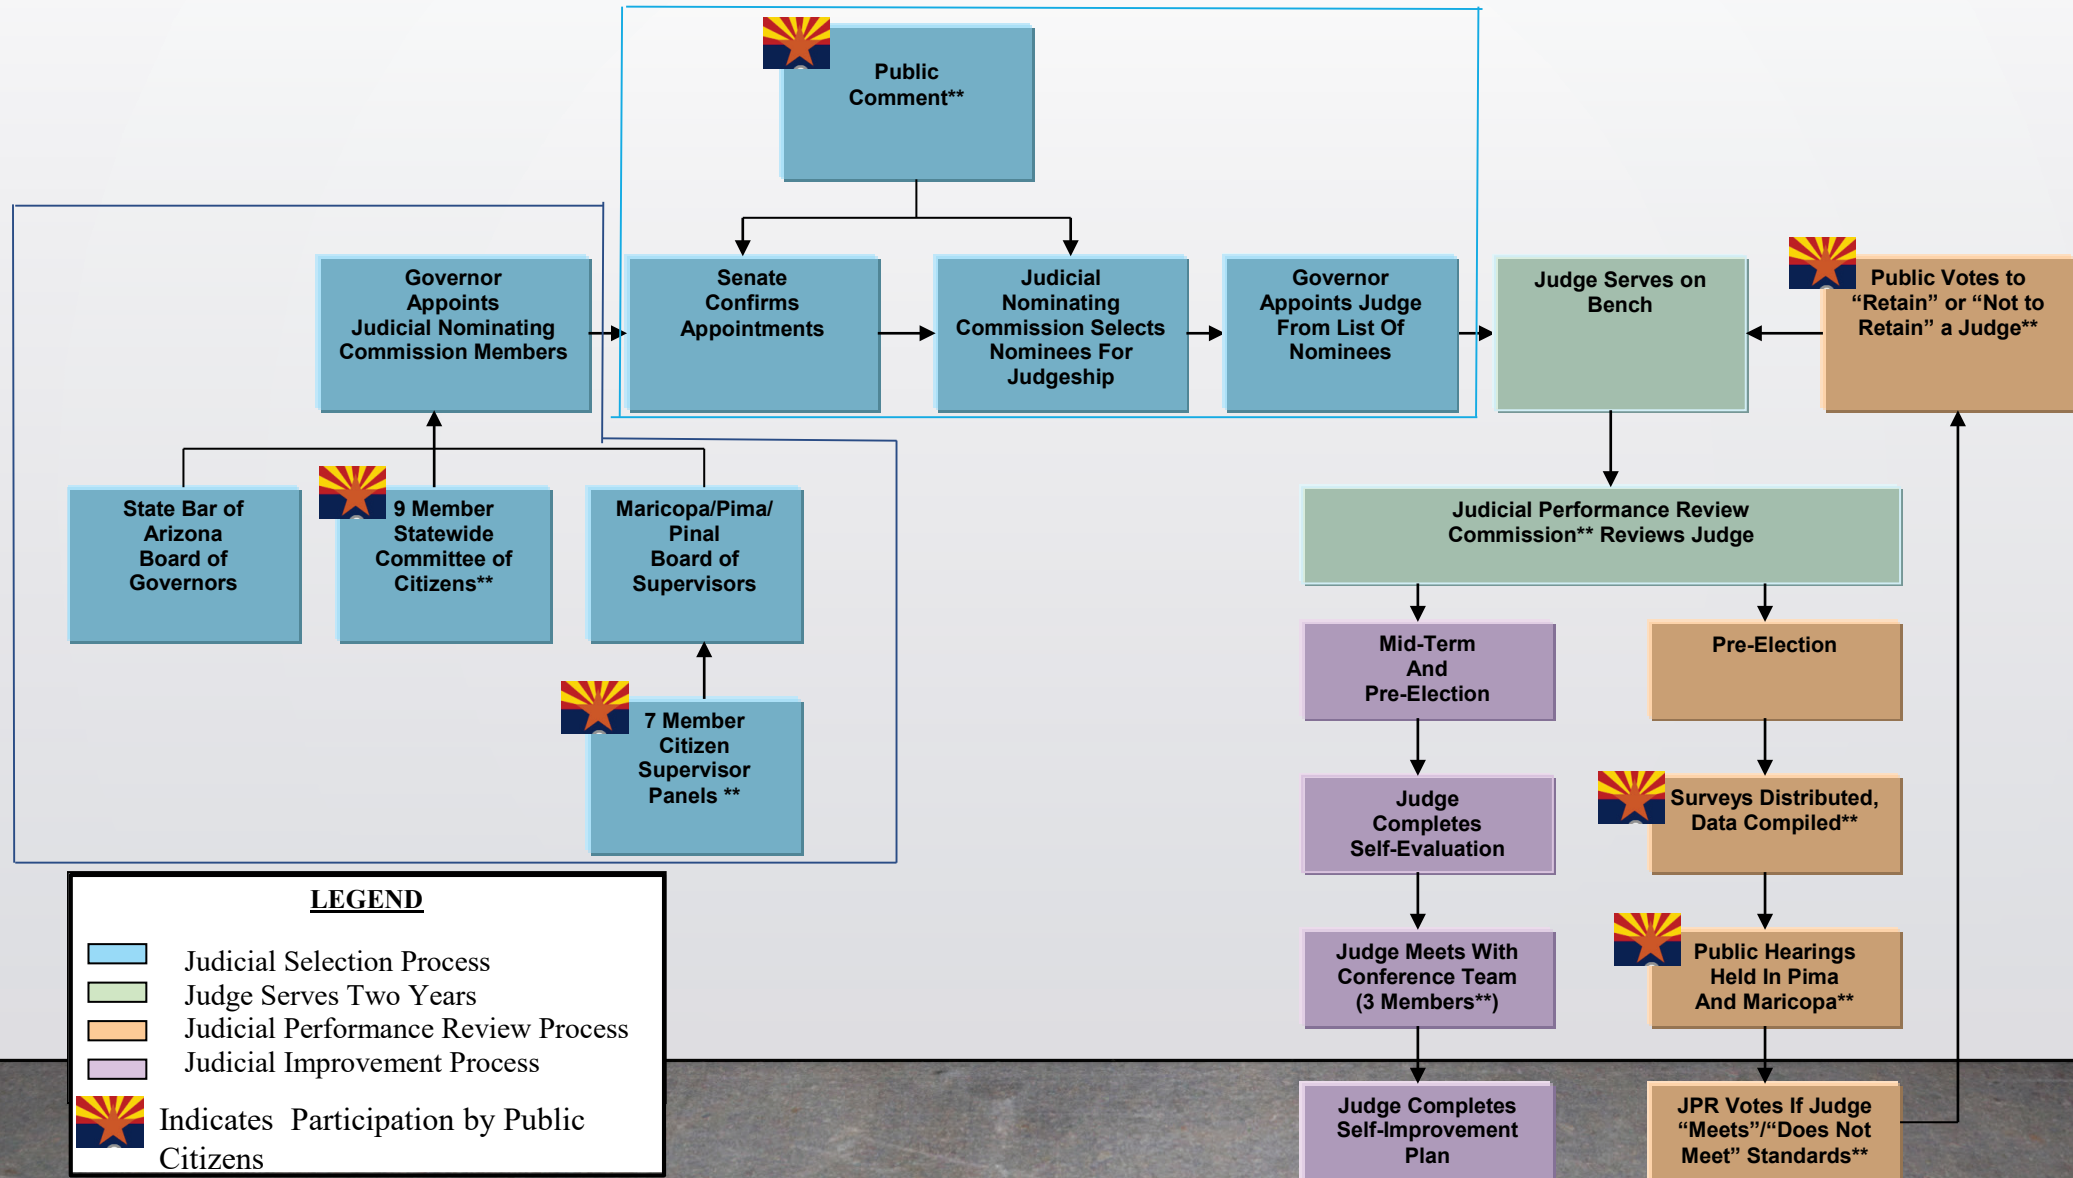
Public Comment**

Governor Appoints Judicial Nominating Commission Members

Senate Confirms Appointments

Judicial Nominating Commission Selects Nominees For Judgeship

Governor Appoints Judge From List Of Nominees

Judge Serves on Bench

Public Votes to “Retain” or “Not to Retain” a Judge**

State Bar of Arizona Board of Governors

9 Member Statewide Committee of Citizens**

Maricopa/Pima/ Pinal Board of Supervisors

7 Member Citizen Supervisor Panels **

Judicial Performance Review Commission** Reviews Judge

Mid-Term And Pre-Election

Pre-Election

Judge Completes Self-Evaluation

Surveys Distributed, Data Compiled**

Judge Meets With Conference Team (3 Members**)

Public Hearings Held In Pima And Maricopa**

Judge Completes Self-Improvement Plan

JPR Votes If Judge “Meets”/“Does Not Meet” Standards**

LEGEND

Judicial Selection Process
Judge Serves Two Years
Judicial Performance Review Process
Judicial Improvement Process
Indicates Participation by Public Citizens